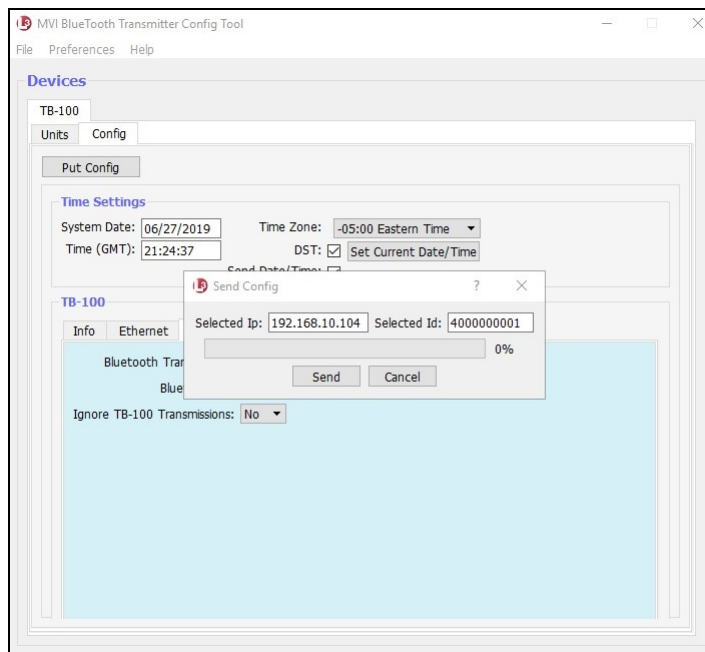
MVI BlueTooth Transmitter Config Tool

File Preferences Help

Devices

TB-100

Units Config

Put Config

Time Settings

System Date: 06/27/2019 Time Zone: -05:00 Eastern Time

Time (GMT): 21:24:37 DST: ☑ Set Current Date/Time

Send Date/Time: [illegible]

TB-100

Info Ethernet

Bluetooth Tra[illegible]

Blue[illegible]

Ignore TB-100 Transmissions: No

Send Config ? ×

Selected Ip: 192.168.10.104 Selected Id: 4000000001

0%

Send Cancel